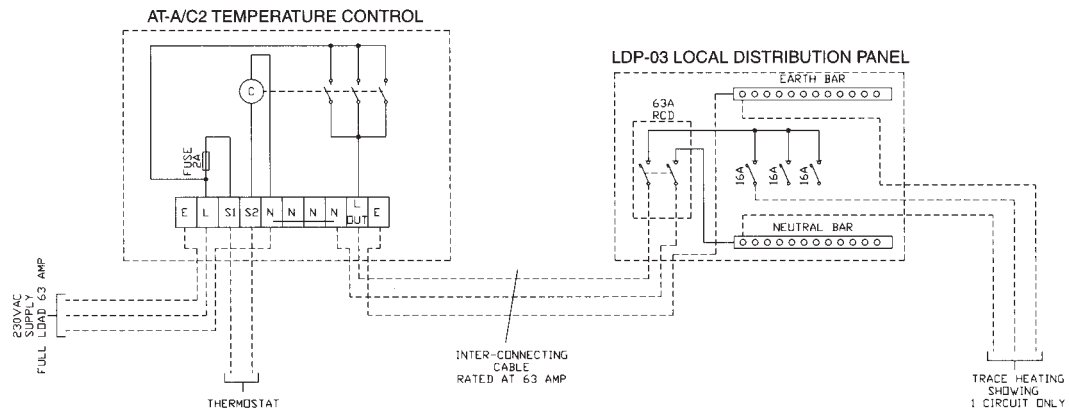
AT-A/C2 TEMPERATURE CONTROL

C

FUSE 2A

E
L
S1
S2
N
N
N
N
L OUT
E

LDP-03 LOCAL DISTRIBUTION PANEL

EARTH BAR

63A RCD

16A
16A
16A

NEUTRAL BAR

230VAC SUPPLY FULL LOAD 63 AMP

THERMOSTAT

INTER-CONNECTING CABLE RATED AT 63 AMP

TRACE HEATING SHOWING 1 CIRCUIT ONLY